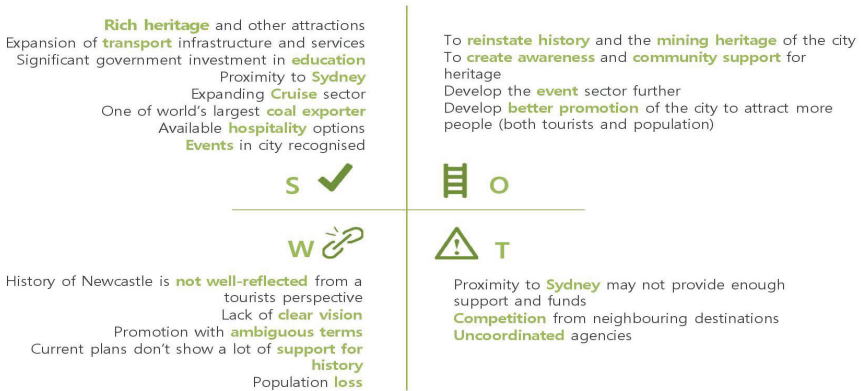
Rich heritage and other attractions
Expansion of transport infrastructure and services
Significant government investment in education
Proximity to Sydney
Expanding Cruise sector
One of world's largest coal exporter
Available hospitality options
Events in city recognised

To reinstate history and the mining heritage of the city
To create awareness and community support for heritage
Develop the event sector further
Develop better promotion of the city to attract more people (both tourists and population)

S

O

W

T

History of Newcastle is not well-reflected from a tourists perspective
Lack of clear vision
Promotion with ambiguous terms
Current plans don't show a lot of support for history
Population loss

Proximity to Sydney may not provide enough support and funds
Competition from neighbouring destinations
Uncoordinated agencies